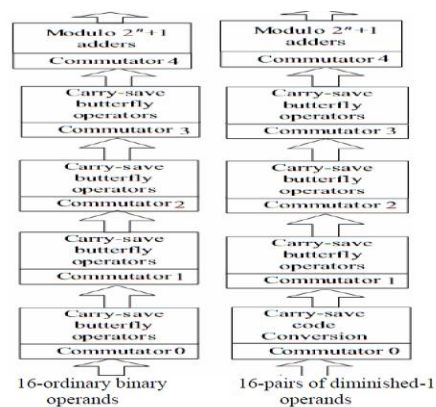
Modulo $2^n+1$ adders
Commutator 4

Carry-save butterfly operators
Commutator 3

Carry-save butterfly operators
Commutator 2

Carry-save butterfly operators
Commutator 1

Carry-save butterfly operators
Commutator 0

16-ordinary binary operands

Modulo $2^n+1$ adders
Commutator 4

Carry-save butterfly operators
Commutator 3

Carry-save butterfly operators
Commutator 2

Carry-save butterfly operators
Commutator 1

Carry-save code Conversion
Commutator 0

16-pairs of diminished-1 operands